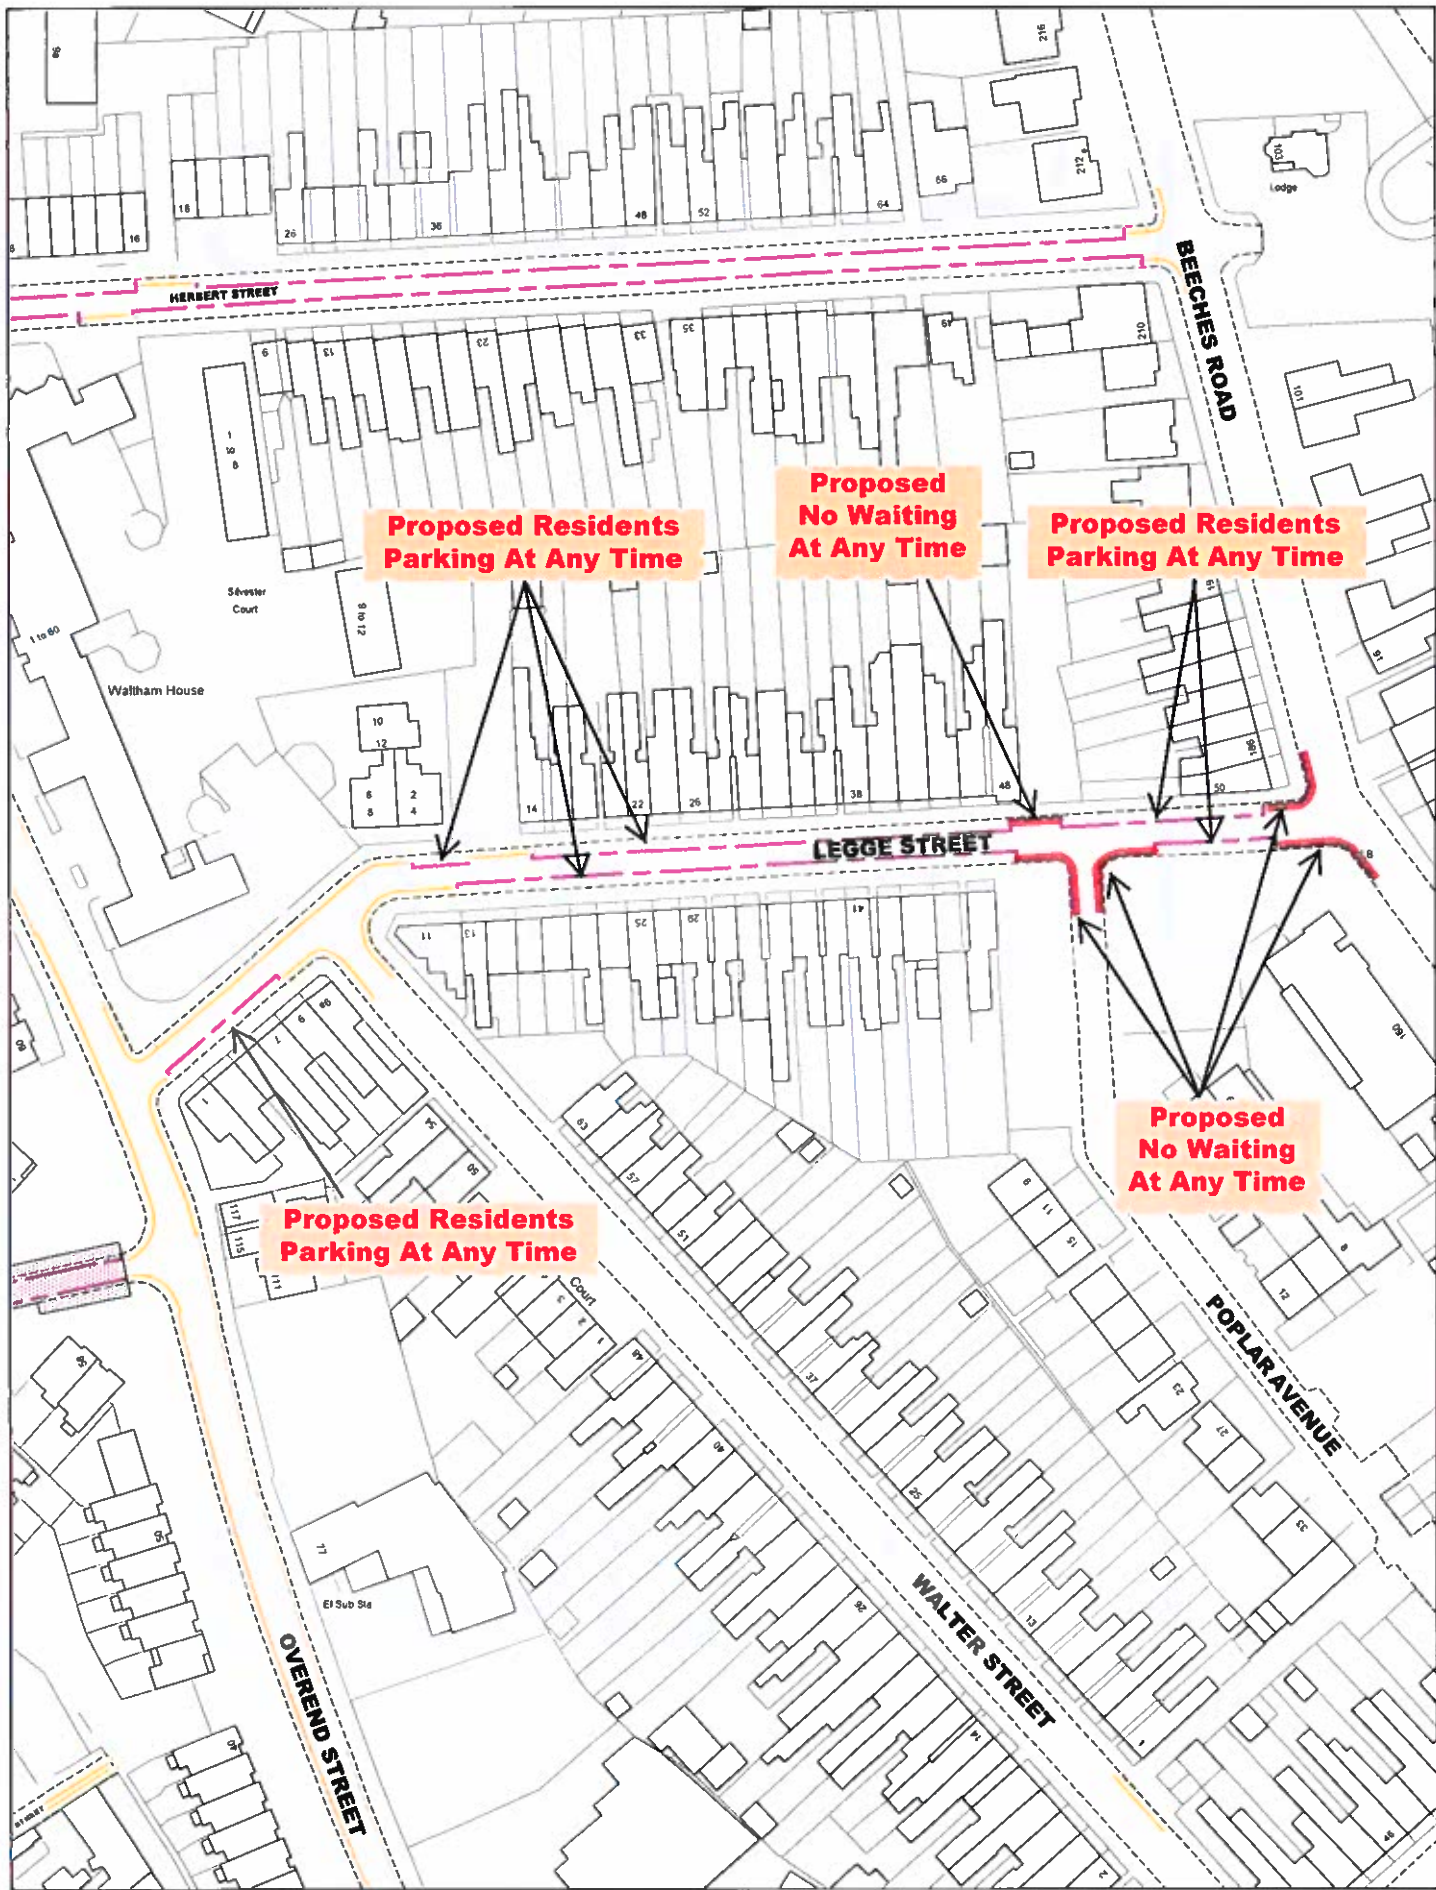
HERBERT STREET

BEECHES ROAD

Proposed Residents Parking At Any Time

Proposed No Waiting At Any Time

Proposed Residents Parking At Any Time

Waltham House

Silvester Court

LEGGE STREET

Proposed No Waiting At Any Time

Proposed Residents Parking At Any Time

POPLAR AVENUE

WALTER STREET

OVEREND STREET

El Sub Sta

Lodge

1 to 60

Court